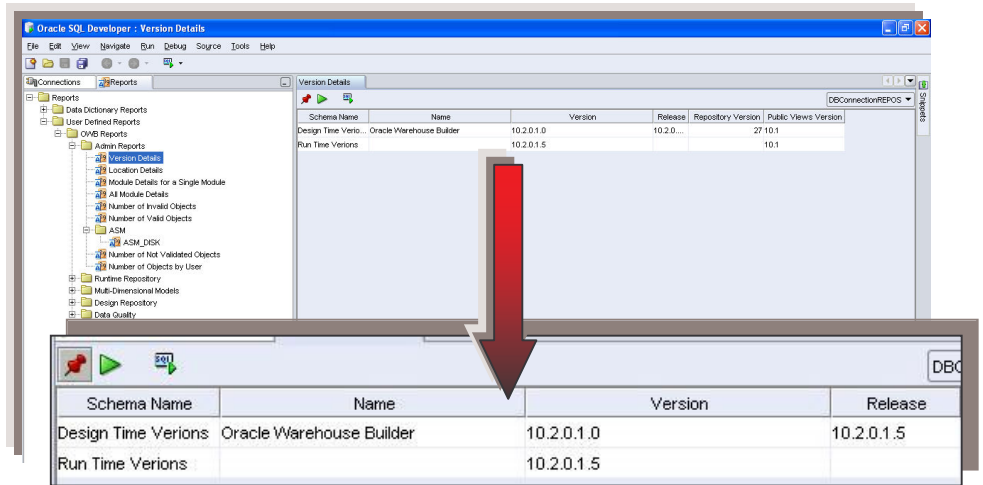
Oracle SQL Developer : Version Details

File Edit View Navigate Run Debug Source Tools Help

Connections Reports

Reports
Data Dictionary Reports
User Defined Reports
OWB Reports
Admin Reports
Version Details
Location Details
Module Details for a Single Module
All Module Details
Number of Invalid Objects
Number of Valid Objects
ASM
ASM_DISK
Number of Not Validated Objects
Number of Objects by User
Runtime Repository
Multi-Dimensional Models
Design Repository
Data Quality

Version Details

DBConnectionREPOS

Snippets

| Schema Name | Name | Version | Release | Repository Version | Public Views Version |
|---|---|---|---|---|---|
| Design Time Verio... | Oracle Warehouse Builder | 10.2.0.1.0 | 10.2.0.... | 27 | 10.1 |
| Run Time Verions | | 10.2.0.1.5 | | | 10.1 |

DBC

| Schema Name | Name | Version | Release |
|---|---|---|---|
| Design Time Verions | Oracle Warehouse Builder | 10.2.0.1.0 | 10.2.0.1.5 |
| Run Time Verions | | 10.2.0.1.5 | |